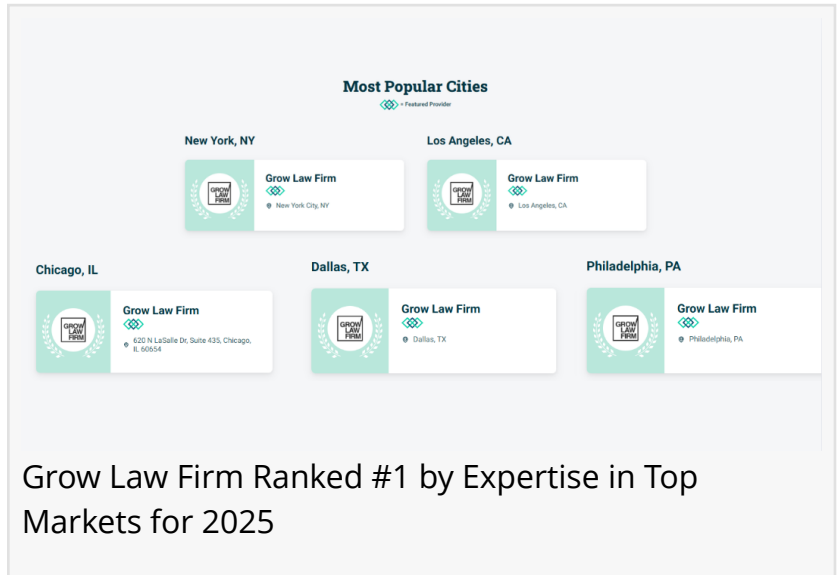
Most Popular Cities

= Featured Provider

New York, NY

GROW LAW FIRM

Grow Law Firm

New York City, NY

Los Angeles, CA

GROW LAW FIRM

Grow Law Firm

Los Angeles, CA

Chicago, IL

GROW LAW FIRM

Grow Law Firm

620 N LaSalle Dr, Suite 435, Chicago, IL 60654

Dallas, TX

GROW LAW FIRM

Grow Law Firm

Dallas, TX

Philadelphia, PA

GROW LAW FIRM

Grow Law Firm

Philadelphia, PA

Grow Law Firm Ranked #1 by Expertise in Top Markets for 2025